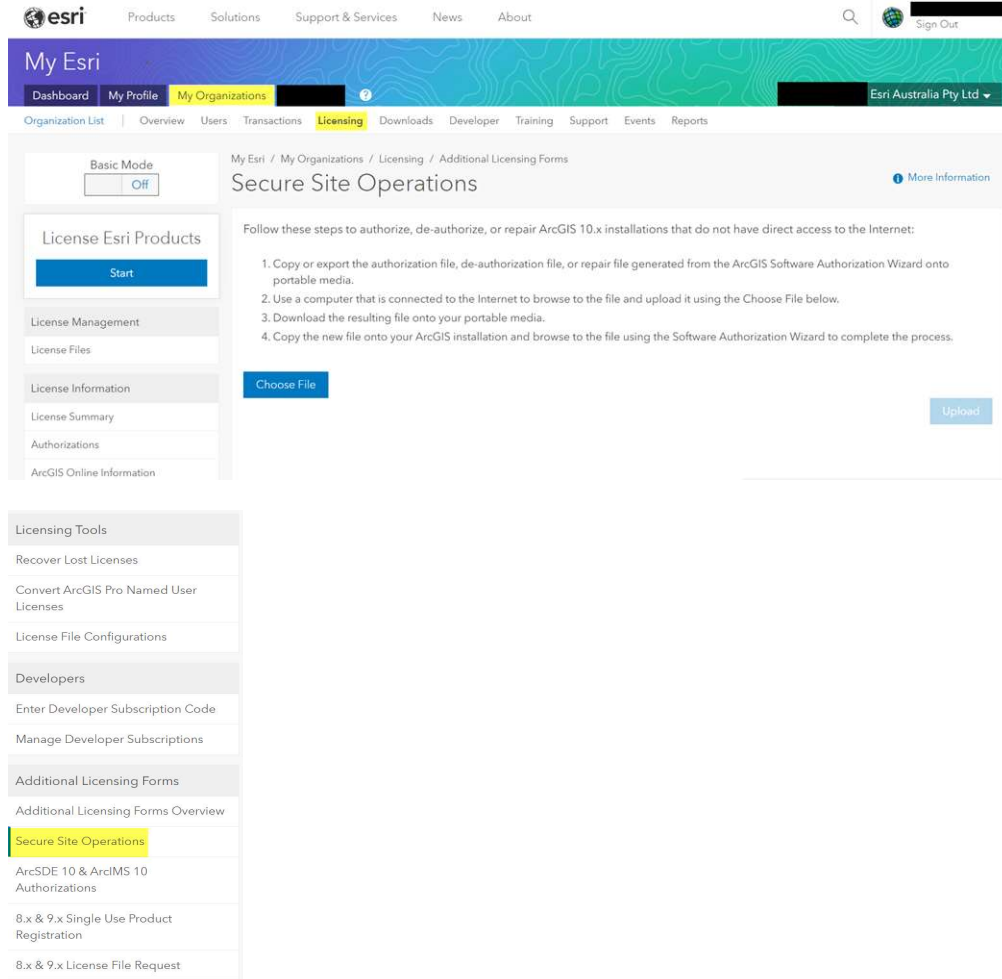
esri Products Solutions Support & Services News About

Sign Out

My Esri

Dashboard My Profile My Organizations

Esri Australia Pty Ltd

Organization List | Overview Users Transactions Licensing Downloads Developer Training Support Events Reports

Basic Mode
Off

License Esri Products

Start

License Management

License Files

License Information

License Summary

Authorizations

ArcGIS Online Information

My Esri / My Organizations / Licensing / Additional Licensing Forms

Secure Site Operations

More Information

Follow these steps to authorize, de-authorize, or repair ArcGIS 10.x installations that do not have direct access to the Internet:

1. Copy or export the authorization file, de-authorization file, or repair file generated from the ArcGIS Software Authorization Wizard onto portable media.
2. Use a computer that is connected to the Internet to browse to the file and upload it using the Choose File below.
3. Download the resulting file onto your portable media.
4. Copy the new file onto your ArcGIS installation and browse to the file using the Software Authorization Wizard to complete the process.

Choose File

Upload

Licensing Tools

Recover Lost Licenses

Convert ArcGIS Pro Named User Licenses

License File Configurations

Developers

Enter Developer Subscription Code

Manage Developer Subscriptions

Additional Licensing Forms

Additional Licensing Forms Overview

Secure Site Operations

ArcSDE 10 & ArcIMS 10 Authorizations

8.x & 9.x Single Use Product Registration

8.x & 9.x License File Request